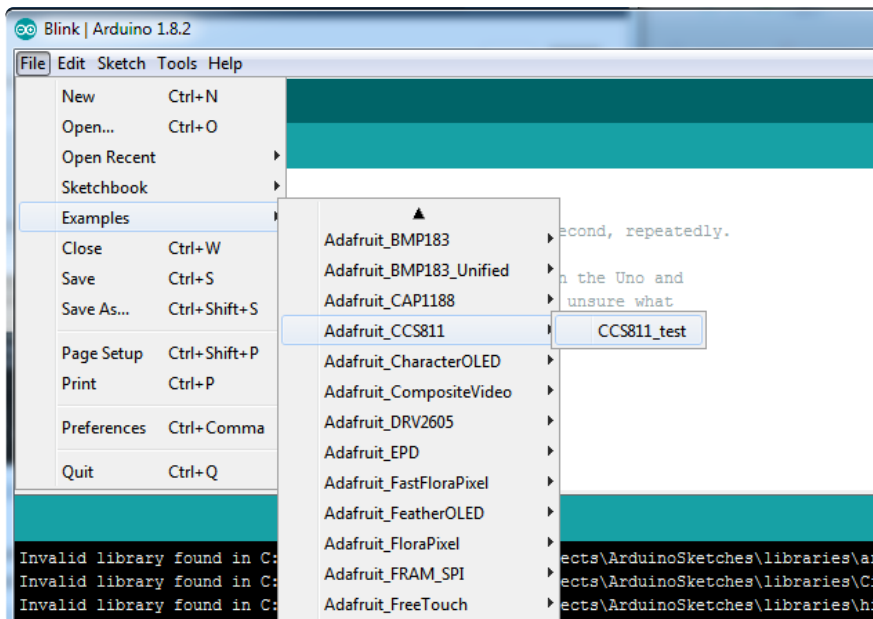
Blink | Arduino 1.8.2

File Edit Sketch Tools Help

New Ctrl+N
Open... Ctrl+O
Open Recent
Sketchbook
Examples
Close Ctrl+W
Save Ctrl+S
Save As... Ctrl+Shift+S
Page Setup Ctrl+Shift+P
Print Ctrl+P
Preferences Ctrl+Comma
Quit Ctrl+Q

▲
Adafruit_BMP183
Adafruit_BMP183_Unified
Adafruit_CAP1188
Adafruit_CCS811
Adafruit_CharacterOLED
Adafruit_CompositeVideo
Adafruit_DRV2605
Adafruit_EPD
Adafruit_FastFloraPixel
Adafruit_FeatherOLED
Adafruit_FloraPixel
Adafruit_FRAM_SPI
Adafruit_FreeTouch

CCS811_test

econd, repeatedly.
n the Uno and
unsure what

Invalid library found in C: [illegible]ects\ArduinoSketches\libraries\a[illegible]
Invalid library found in C: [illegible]ects\ArduinoSketches\libraries\C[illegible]
Invalid library found in C: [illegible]ects\ArduinoSketches\libraries\h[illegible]